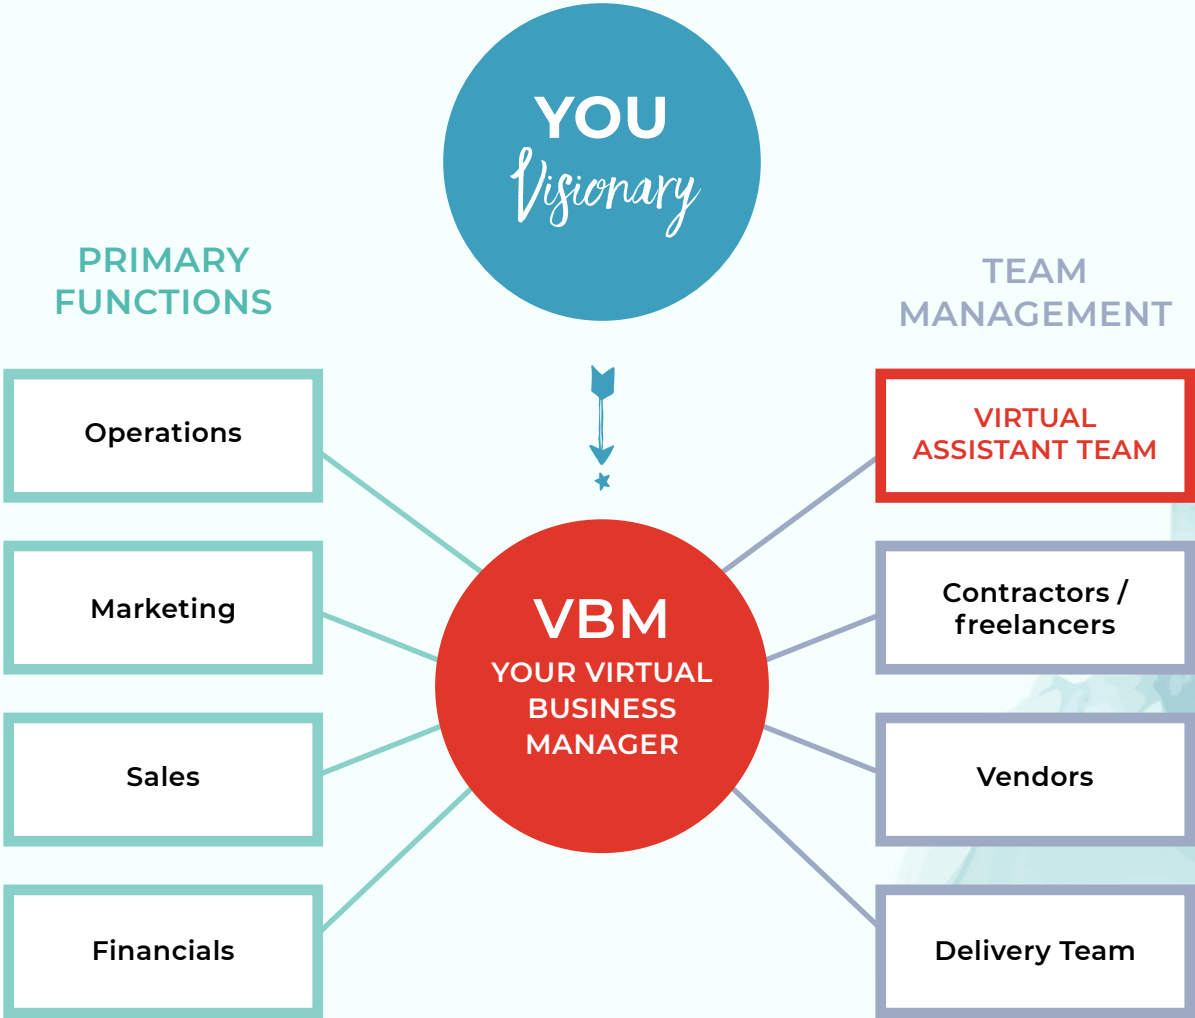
YOU
Visionary

PRIMARY FUNCTIONS

TEAM MANAGEMENT

Operations

Marketing

Sales

Financials

VBM
YOUR VIRTUAL BUSINESS MANAGER

VIRTUAL ASSISTANT TEAM

Contractors / freelancers

Vendors

Delivery Team